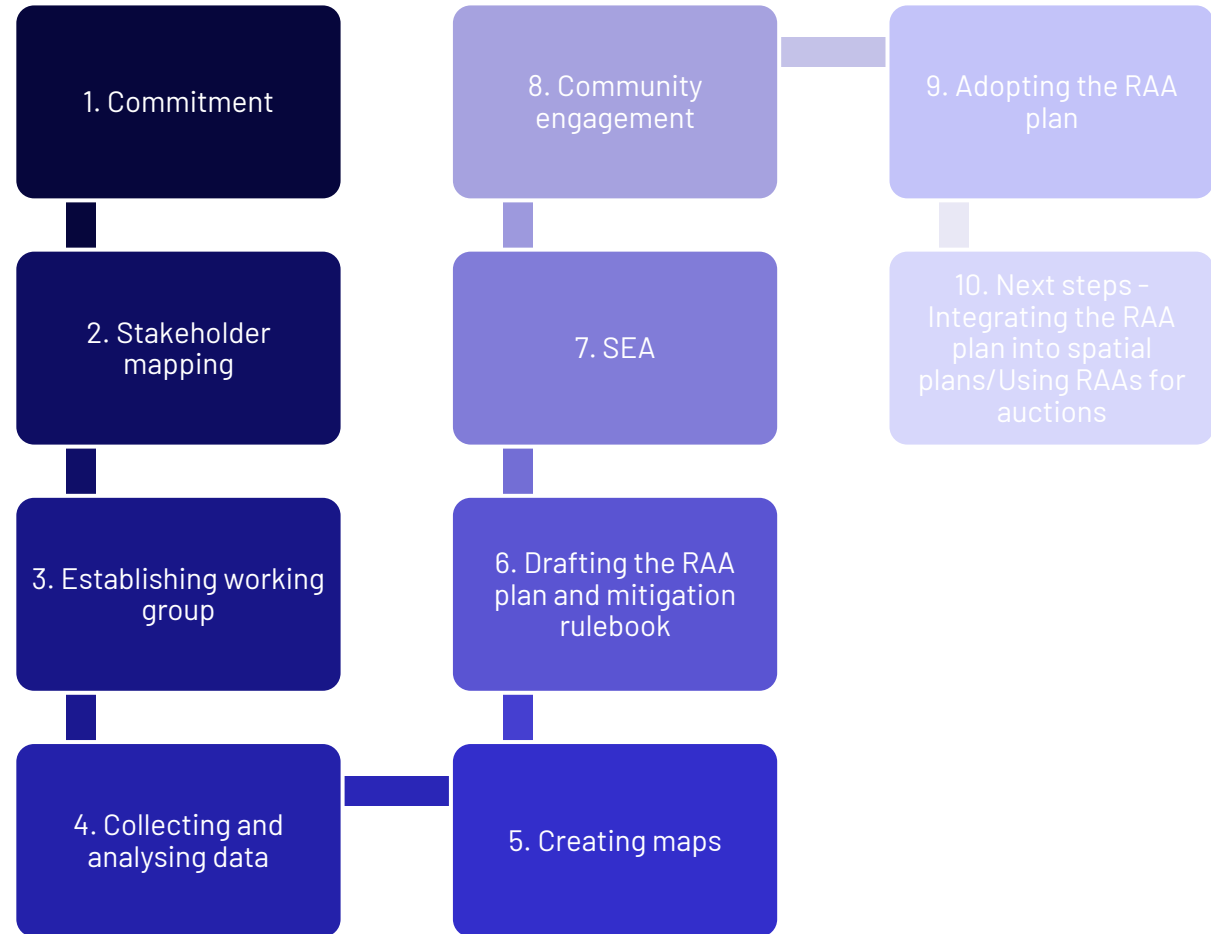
1. Commitment

2. Stakeholder mapping

3. Establishing working group

4. Collecting and analysing data

5. Creating maps

6. Drafting the RAA plan and mitigation rulebook

7. SEA

8. Community engagement

9. Adopting the RAA plan

10. Next steps - Integrating the RAA plan into spatial plans/Using RAAs for auctions